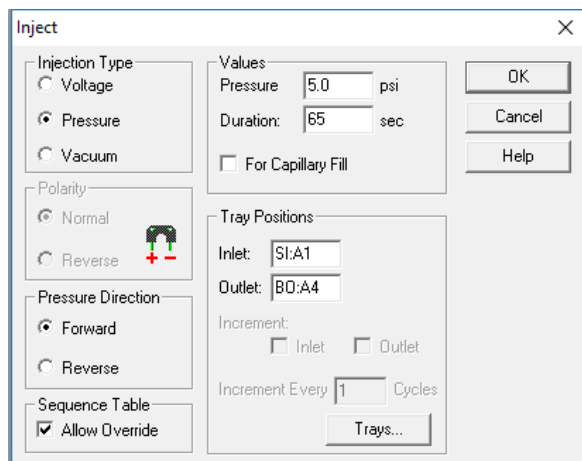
Inject
×

Injection Type
Voltage
Pressure
Vacuum

Polarity
Normal
Reverse
+ −

Pressure Direction
Forward
Reverse

Sequence Table
Allow Override

Values
Pressure 5.0 psi
Duration: 65 sec
For Capillary Fill

Tray Positions
Inlet: SI:A1
Outlet: BO:A4
Increment:
Inlet
Outlet
Increment Every 1 Cycles
Trays...

OK
Cancel
Help